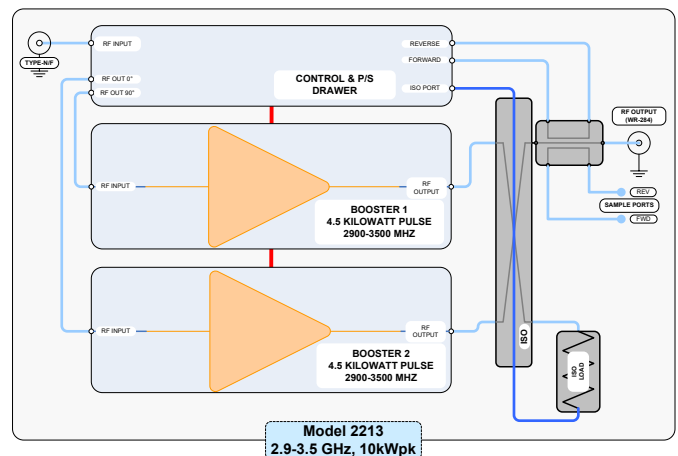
TYPE-N/F

RF INPUT
RF OUT 0°
RF OUT 90°
REVERSE
FORWARD
ISO PORT
CONTROL & P/S DRAWER

RF INPUT
RF OUTPUT
BOOSTER 1
4.5 KILOWATT PULSE
2900-3500 MHZ

RF INPUT
RF OUTPUT
BOOSTER 2
4.5 KILOWATT PULSE
2900-3500 MHZ

ISO
ISO LOAD

RF OUTPUT (WR-284)
REV
SAMPLE PORTS
FWD

Model 2213
2.9-3.5 GHz, 10kWpk